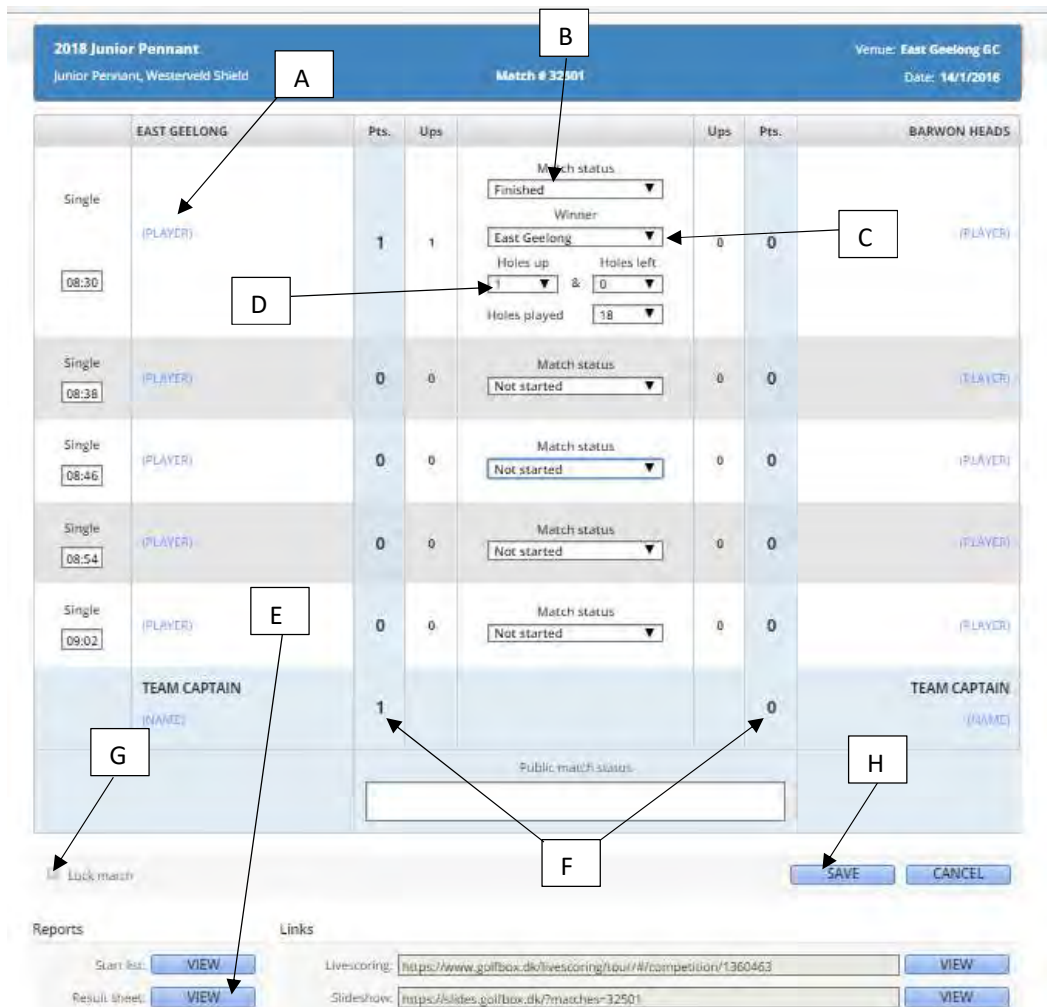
2018 Junior Pennant
Junior Pennant, Westerveld Shield

Match # 32501

Venue: East Geelong GC
Date: 14/1/2018

A

B

C

D

E

F

G

H

| | EAST GEELONG | Pts. | Ups | | Ups | Pts. | BARWON HEADS |
|---|---|---|---|---|---|---|---|
| Single 08:30 | (PLAYER) | 1 | 1 | Match status: Finished; Winner: East Geelong; Holes up: 1 & Holes left: 0; Holes played: 18 | 0 | 0 | (PLAYER) |
| Single 08:38 | (PLAYER) | 0 | 0 | Match status: Not started | 0 | 0 | (PLAYER) |
| Single 08:46 | (PLAYER) | 0 | 0 | Match status: Not started | 0 | 0 | (PLAYER) |
| Single 08:54 | (PLAYER) | 0 | 0 | Match status: Not started | 0 | 0 | (PLAYER) |
| Single 09:02 | (PLAYER) | 0 | 0 | Match status: Not started | 0 | 0 | (PLAYER) |
| | TEAM CAPTAIN (NAME) | 1 | | | | 0 | TEAM CAPTAIN (NAME) |

Public match status

Lock match

SAVE CANCEL

Reports
Start list: VIEW
Result sheet: VIEW

Links
Livescoring: https://www.golfbox.dk/livescoring/tour/#/competition/1360463 VIEW
Slideshow: https://slides.golfbox.dk/?matches=32501 VIEW